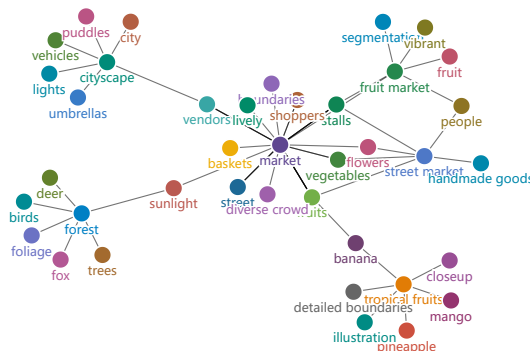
puddles
city
vehicles
cityscape
lights
umbrellas
segmentation
vibrant
fruit
fruit market
people
boundaries
shoppers
vendors
lively
stalls
baskets
market
flowers
street market
handmade goods
vegetables
deer
sunlight
street
diverse crowd
fruits
birds
forest
foliage
fox
trees
banana
closeup
tropical fruits
detailed boundaries
mango
illustration
pineapple